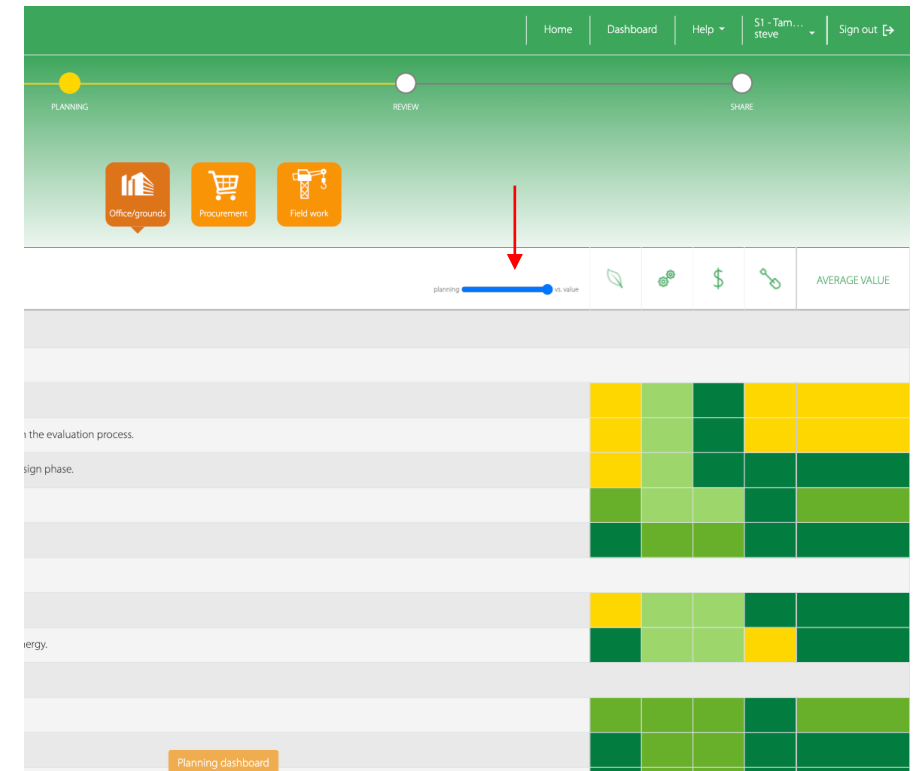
Home Dashboard Help S1 - Tam… steve Sign out

PLANNING REVIEW SHARE

Office/grounds Procurement Field work

planning vs. value

$

AVERAGE VALUE

n the evaluation process.

sign phase.

nergy.

Planning dashboard